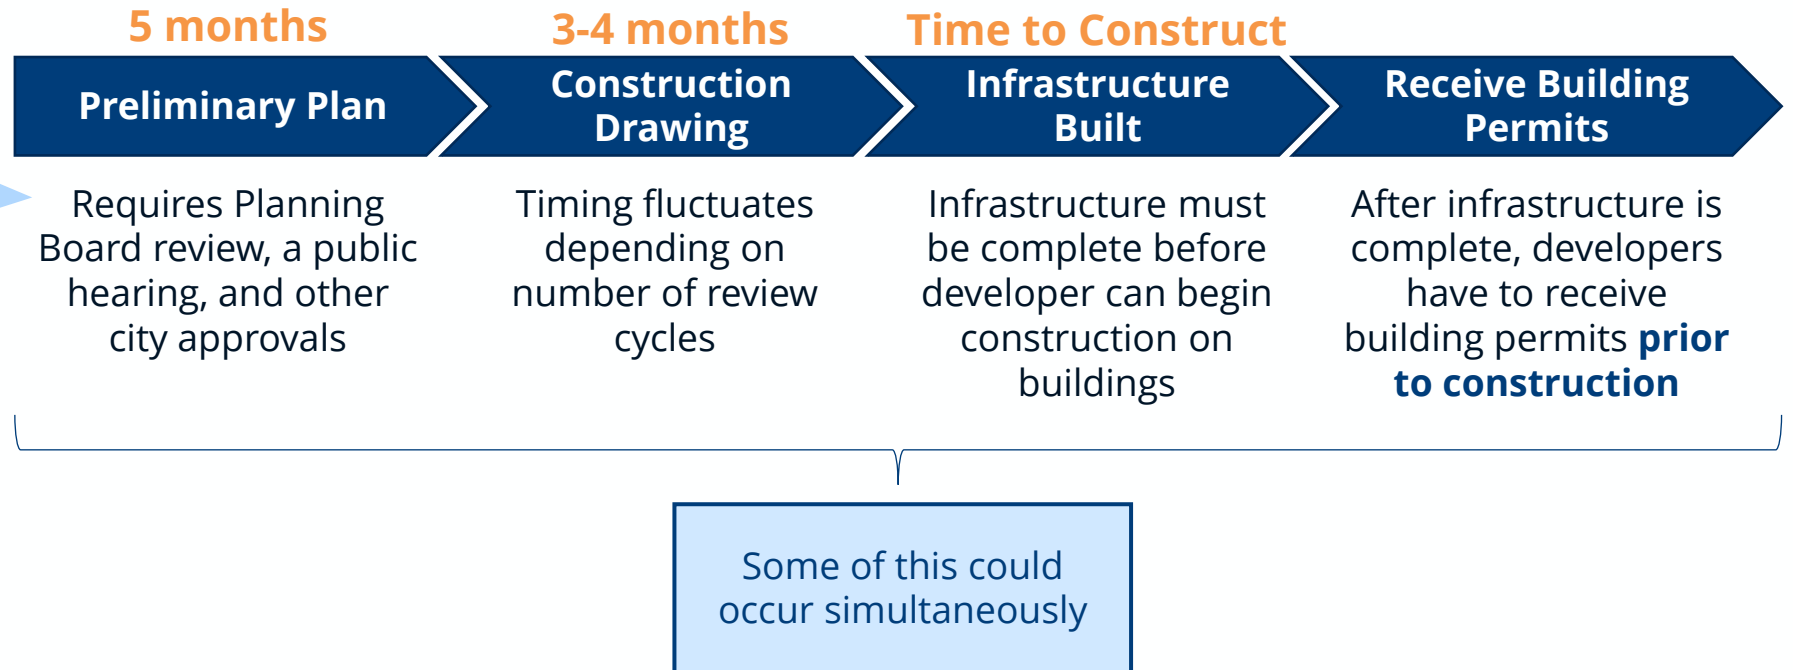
5 months

Preliminary Plan

Requires Planning Board review, a public hearing, and other city approvals

3-4 months

Construction Drawing

Timing fluctuates depending on number of review cycles

Time to Construct

Infrastructure Built

Infrastructure must be complete before developer can begin construction on buildings

Receive Building Permits

After infrastructure is complete, developers have to receive building permits prior to construction

Some of this could occur simultaneously